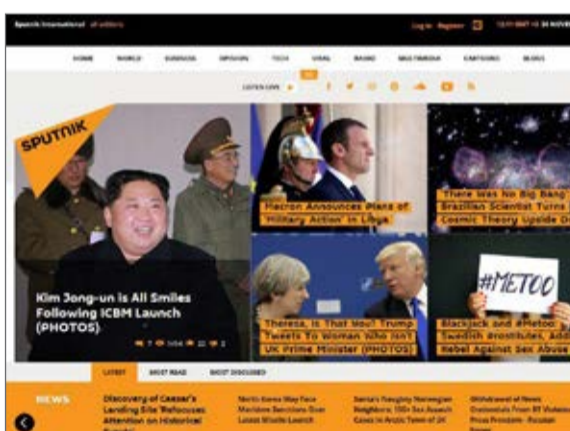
Sputnik International all editions

Log in Register

HOME WORLD RUSSIA OPINION TECH VIRAL RADIO MULTIMEDIA CARTOONS BLOGS

LISTEN LIVE

SPUTNIK

Kim Jong-un is All Smiles Following ICBM Launch (PHOTOS)

Macron Announces Plans of 'Military Action' in Libya

There Was No Big Bang? Brazilian Scientist Turns Cosmic Theory Upside D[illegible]

#METOO

Theresa, is That You? Trump Tweets To Woman Who Isn't UK Prime Minister (PHOTOS)

Blackjack and #Metoo: Swedish Prostitutes, Add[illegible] Rebel Against Sex Abuse

LATEST MOST READ MOST DISCUSSED

NEWS

Discovery of Caesar's Landing Site 'Refocuses Attention on Historical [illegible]'

North Korea May Face Maritime Sanctions Over Latest Missile Launch

Santa's Naughty Norwegian Neighbors: 100+ Sex Assault Cases in Arctic Town of 2K

Withdrawal of News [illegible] From RT Violates Press Freedom - Russian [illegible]